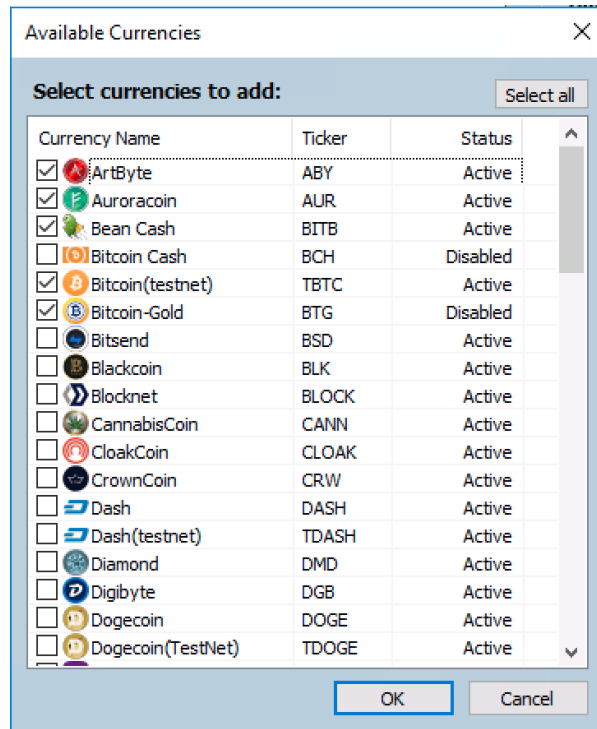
Available Currencies

Select currencies to add:

Select all

| Currency Name | Ticker | Status |
|---|---|---|
| ArtByte | ABY | Active |
| Auroracoin | AUR | Active |
| Bean Cash | BITB | Active |
| Bitcoin Cash | BCH | Disabled |
| Bitcoin(testnet) | TBTC | Active |
| Bitcoin-Gold | BTG | Disabled |
| Bitsend | BSD | Active |
| Blackcoin | BLK | Active |
| Blocknet | BLOCK | Active |
| CannabisCoin | CANN | Active |
| CloakCoin | CLOAK | Active |
| CrownCoin | CRW | Active |
| Dash | DASH | Active |
| Dash(testnet) | TDASH | Active |
| Diamond | DMD | Active |
| Digibyte | DGB | Active |
| Dogecoin | DOGE | Active |
| Dogecoin(TestNet) | TDOGE | Active |

OK Cancel